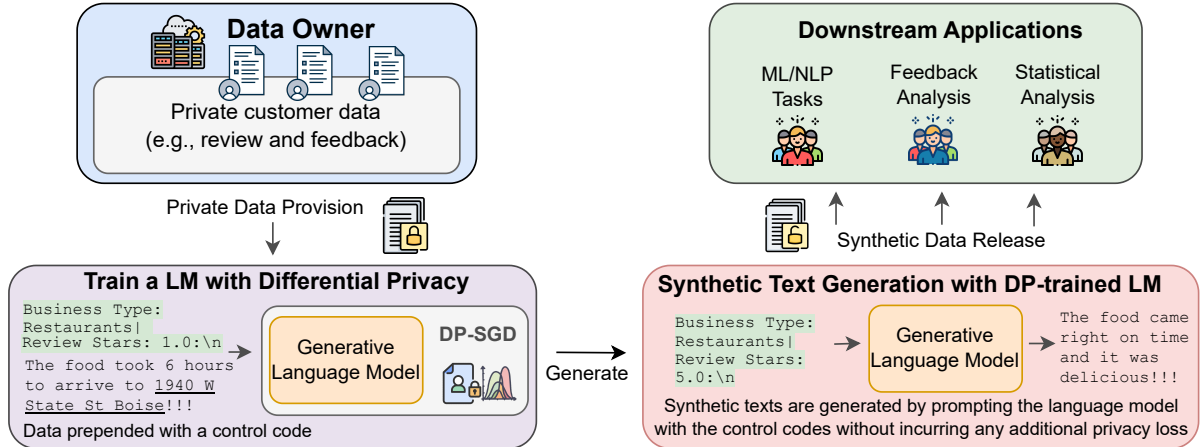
Data Owner

Private customer data (e.g., review and feedback)

Private Data Provision

Train a LM with Differential Privacy

Business Type: Restaurants| Review Stars: 1.0:\n

The food took 6 hours to arrive to 1940 W State St Boise!!!

Generative Language Model

DP-SGD

Data prepended with a control code

Generate

Downstream Applications

ML/NLP Tasks

Feedback Analysis

Statistical Analysis

Synthetic Data Release

Synthetic Text Generation with DP-trained LM

Business Type: Restaurants| Review Stars: 5.0:\n

Generative Language Model

The food came right on time and it was delicious!!!

Synthetic texts are generated by prompting the language model with the control codes without incurring any additional privacy loss